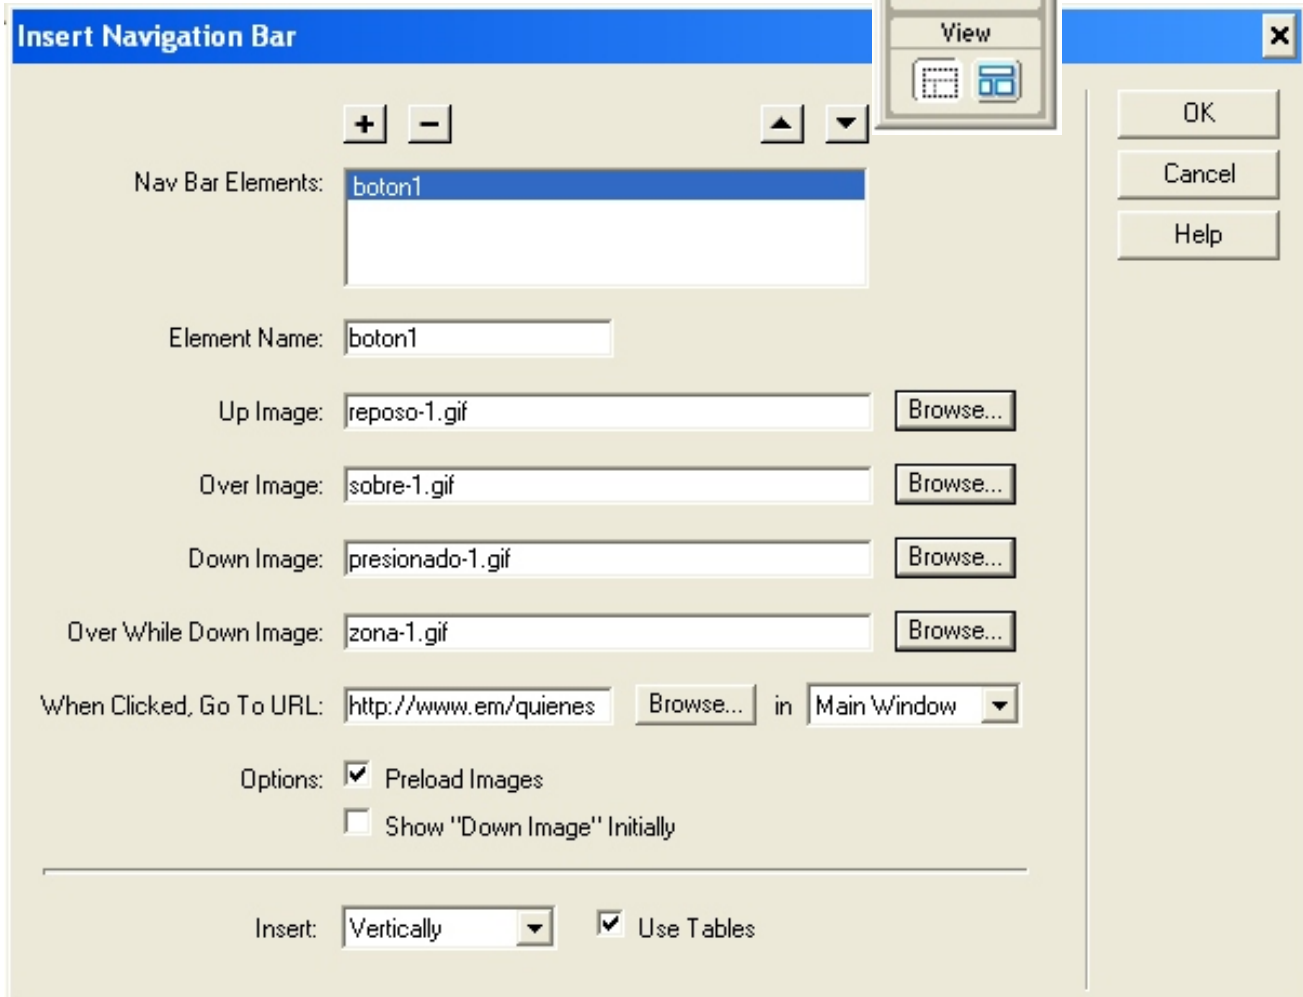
Insert Navigation Bar

View

+ −

OK

Cancel

Help

Nav Bar Elements: boton1

Element Name: boton1

Up Image: reposo-1.gif Browse...

Over Image: sobre-1.gif Browse...

Down Image: presionado-1.gif Browse...

Over While Down Image: zona-1.gif Browse...

When Clicked, Go To URL: http://www.em/quienes Browse... in Main Window

Options: Preload Images

Show "Down Image" Initially

Insert: Vertically Use Tables